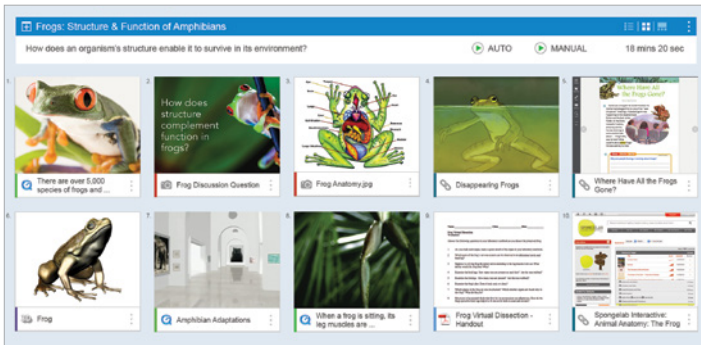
Frogs: Structure & Function of Amphibians

How does an organism's structure enable it to survive in its environment?

AUTO MANUAL 18 mins 20 sec

1. There are over 5,000 species of frogs and ...

2. How does structure complement function in frogs?

Frog Discussion Question

3. Frog Anatomy.jpg

4. Disappearing Frogs

5. Where Have All the Frogs Gone?

Where Have All the Frogs Gone?

6. Frog

7. Amphibian Adaptations

8. When a frog is sitting, its leg muscles are ...

9. Frog Virtual Dissection - Handout

10. Spongelab Interactive: Animal Anatomy: The Frog